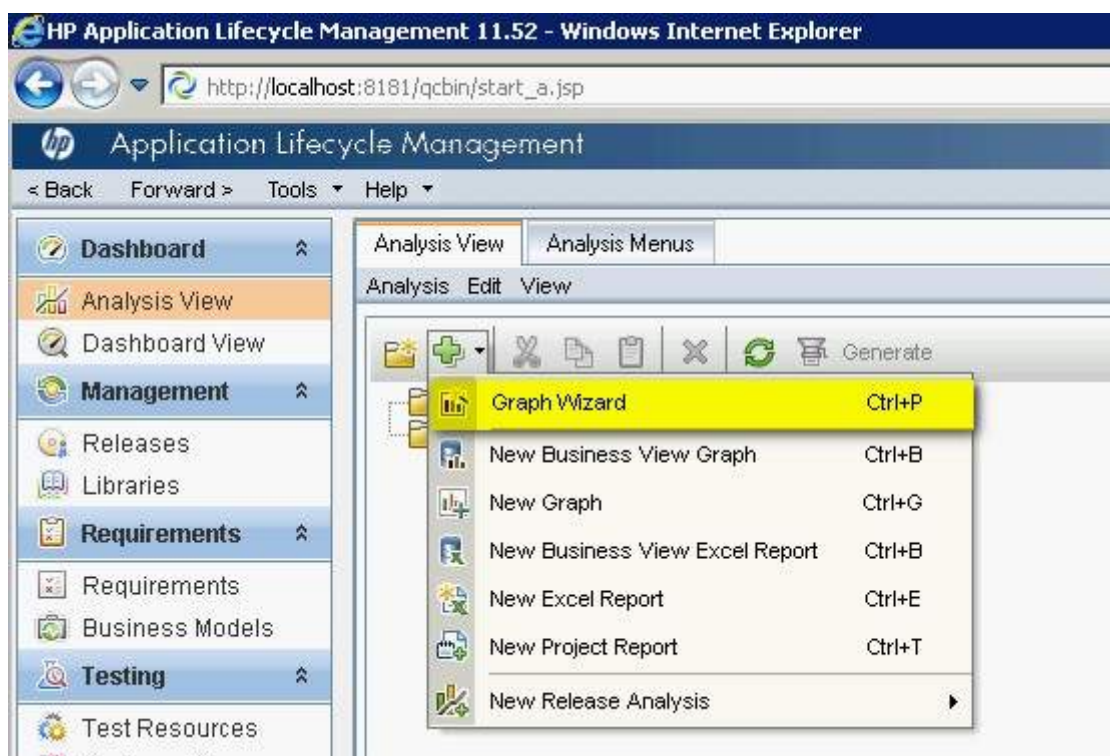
HP Application Lifecycle Management 11.52 - Windows Internet Explorer

http://localhost:8181/qcbin/start_a.jsp

hp Application Lifecycle Management

< Back Forward > Tools ▾ Help ▾

Dashboard
Analysis View
Dashboard View
Management
Releases
Libraries
Requirements
Requirements
Business Models
Testing
Test Resources

Analysis View | Analysis Menus

Analysis Edit View

Generate

| | |
|---|---|
| Graph Wizard | Ctrl+P |
| New Business View Graph | Ctrl+B |
| New Graph | Ctrl+G |
| New Business View Excel Report | Ctrl+B |
| New Excel Report | Ctrl+E |
| New Project Report | Ctrl+T |
| New Release Analysis | ▸ |